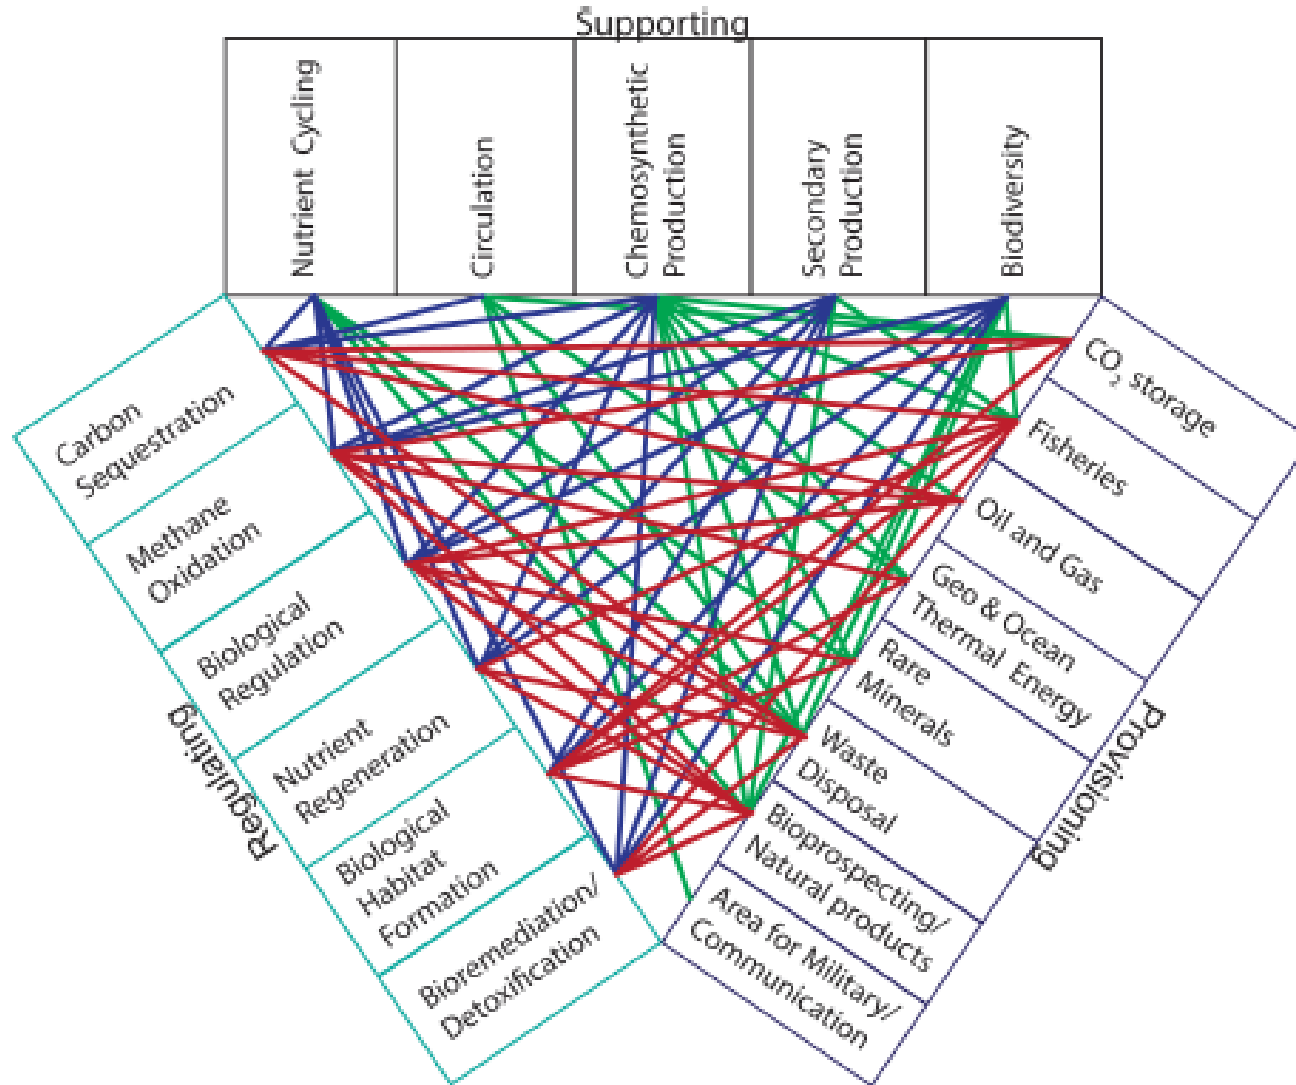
Supporting

Nutrient Cycling

Circulation

Chemosynthetic Production

Secondary Production

Biodiversity

Regulating

Carbon Sequestration

Methane Oxidation

Biological Regulation

Nutrient Regeneration

Biological Habitat Formation

Bioremediation/ Detoxification

Provisioning

$CO_2$ storage

Fisheries

Oil and Gas

Geo & Ocean Thermal Energy

Rare Minerals

Waste Disposal

Bioprospecting/ Natural products

Area for Military/ Communication